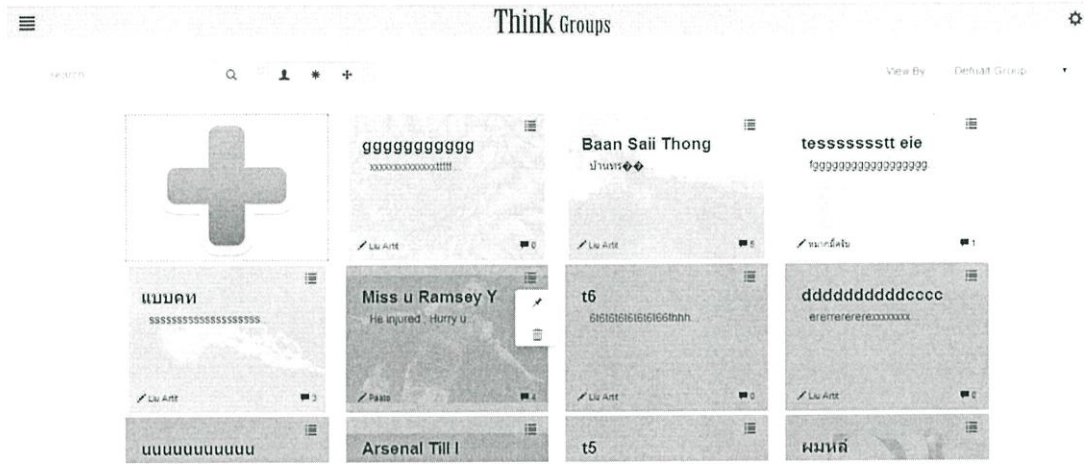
Think Groups

Search

View By Default Group

ggggggggggg
xxxxxxxxxxxxxxttttt...
Liu Artt 0

Baan Saii Thong
บ้านทร��...
Liu Artt 5

tessssssstt eie
fgggggggggggggggg
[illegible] 1

แมนคท
ssssssssssssssssssss...
Liu Artt 3

Miss u Ramsey Y
He injured . Hurry u...
Paala 4

t6
6t6t6t6t6t6t6t66hhhh...
Liu Artt 0

ddddddddddcccc
ererrerererexxxxxxx...
Liu Artt 0

uuuuuuuuuuu

Arsenal Till I

t5

ผมหล่